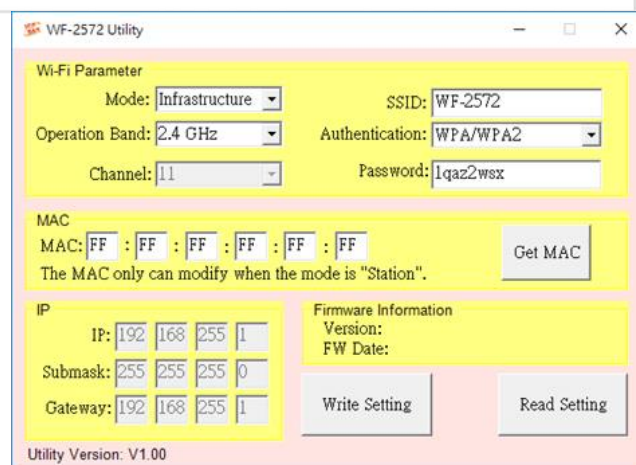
WF-2572 Utility

Wi-Fi Parameter

Mode: Infrastructure

SSID: WF-2572

Operation Band: 2.4 GHz

Authentication: WPA/WPA2

Channel: 11

Password: 1qaz2wsx

MAC

MAC: FF : FF : FF : FF : FF : FF

Get MAC

The MAC only can modify when the mode is "Station".

IP

IP: 192 168 255 1

Submask: 255 255 255 0

Gateway: 192 168 255 1

Firmware Information
Version:
FW Date:

Write Setting

Read Setting

Utility Version: V1.00